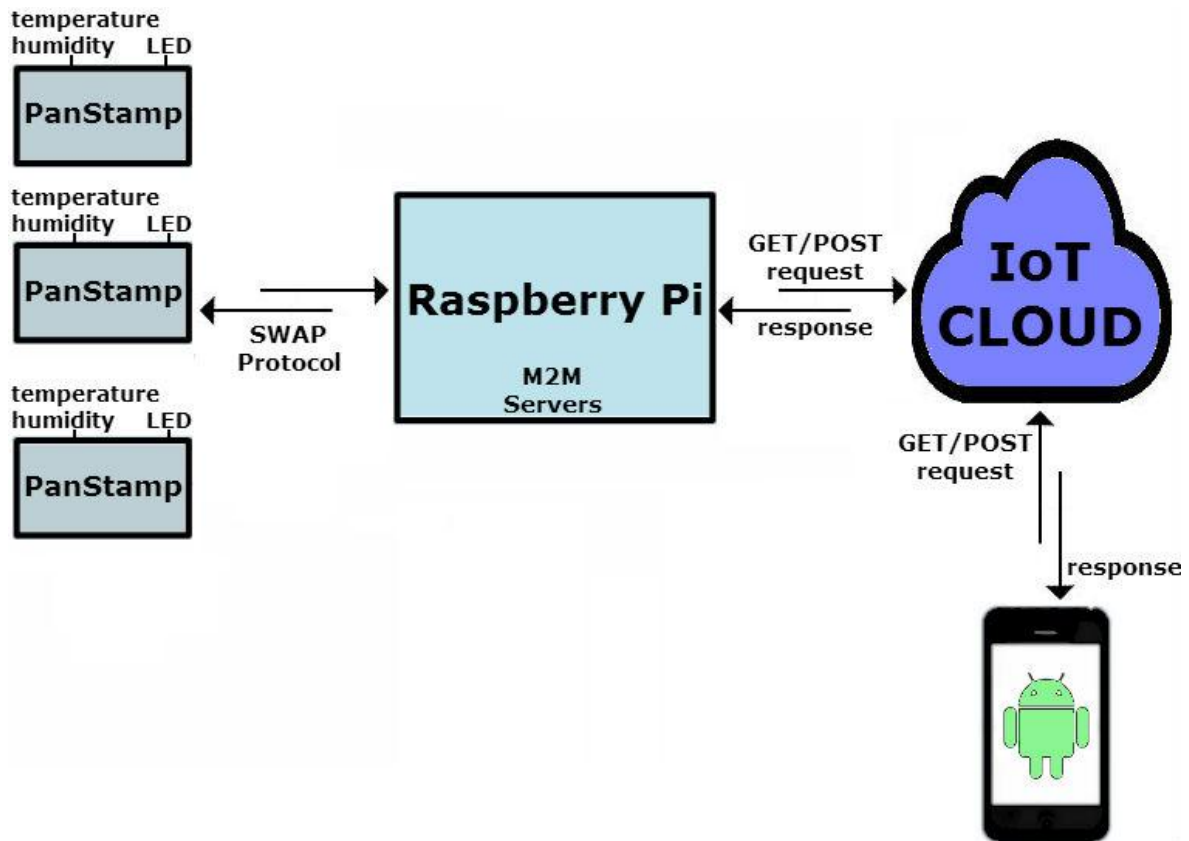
temperature
humidity LED
PanStamp

temperature
humidity LED
PanStamp

temperature
humidity LED
PanStamp

SWAP
Protocol

Raspberry Pi
M2M
Servers

GET/POST
request
response

IoT
CLOUD

GET/POST
request
response